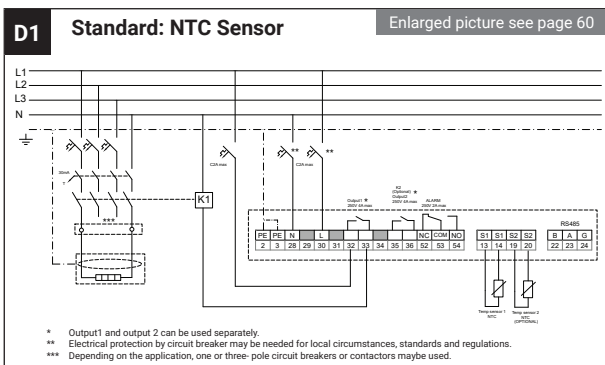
D1 Standard: NTC Sensor

Enlarged picture see page 60

L1
L2
L3
N

30mA

C2A max

C2A max

**

**

K1

***

Output1 *
260V 4A max

K2
(Optional) *
Output2
250V 4A max

ALARM
250V 2A max

RS485

| PE | PE | N | | L | | | | | | NC | COM | NO |
|---|---|---|---|---|---|---|---|---|---|---|---|---|
| 2 | 3 | 28 | 29 | 30 | 31 | 32 | 33 | 34 | 35 | 36 | 52 | 53 | 54 |

| S1 | S1 | S2 | S2 |
|---|---|---|---|
| 13 | 14 | 19 | 20 |

| B | A | G |
|---|---|---|
| 22 | 23 | 24 |

Temp sensor 1
NTC

Temp sensor 2
NTC
(OPTIONAL)

* Output1 and output 2 can be used separately.
** Electrical protection by circuit breaker may be needed for local circumstances, standards and regulations.
*** Depending on the application, one or three- pole circuit breakers or contactors maybe used.